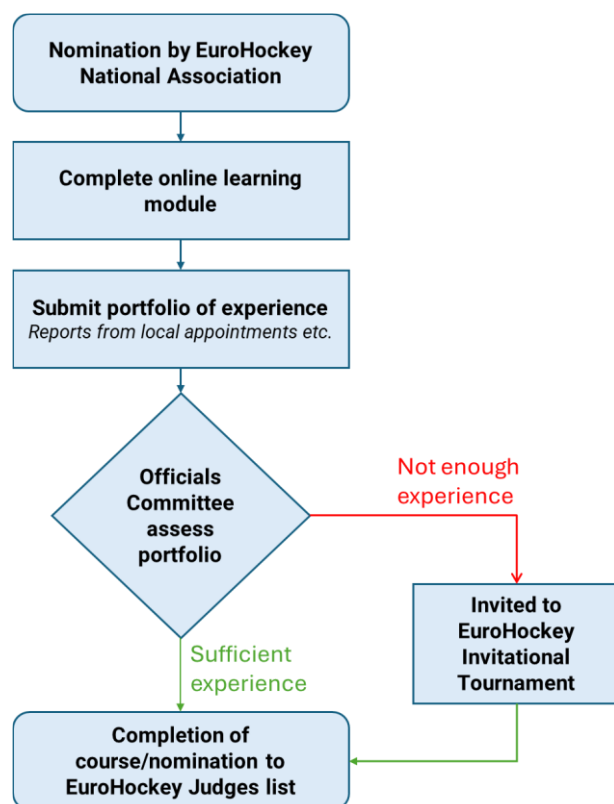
Nomination by EuroHockey National Association

Complete online learning module

Submit portfolio of experience
*Reports from local appointments etc.*

Officials Committee assess portfolio

Not enough experience

Invited to EuroHockey Invitational Tournament

Sufficient experience

Completion of course/nomination to EuroHockey Judges list